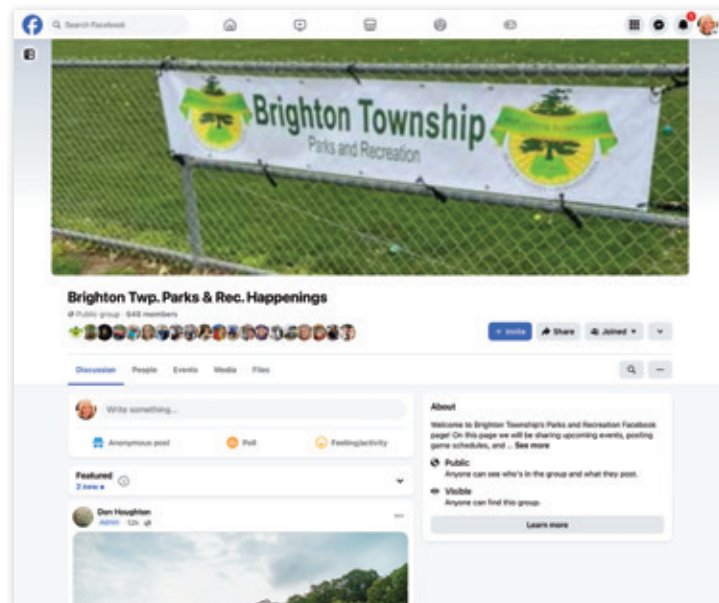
Search Facebook

Brighton Township
Parks and Recreation

Brighton Twp. Parks & Rec. Happenings
Public group · 648 members

+ Invite
Share
Joined

Discussion
People
Events
Media
Files

Write something...

Anonymous post
Poll
Feeling/activity

Featured
2 new

Don Houghton
Admin · 12h

About
Welcome to Brighton Township's Parks and Recreation Facebook page! On this page we will be sharing upcoming events, posting game schedules, and ... See more

Public
Anyone can see who's in the group and what they post.

Visible
Anyone can find this group.

Learn more